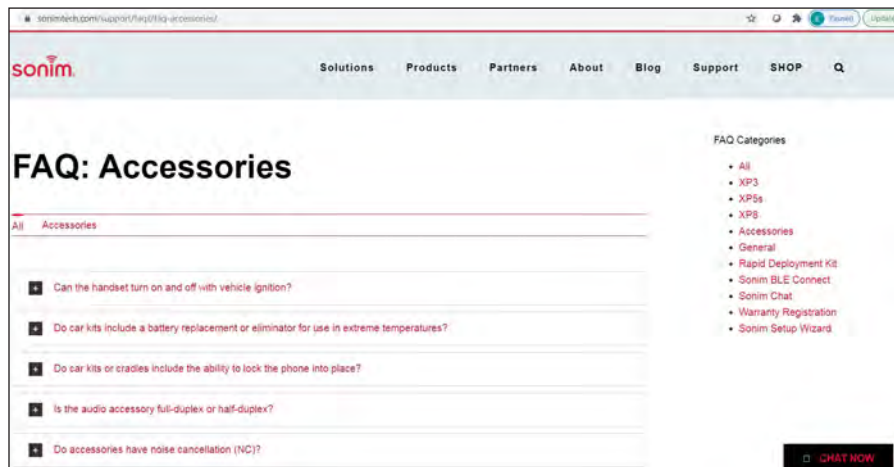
sonimtech.com/support/faq/faq-accessories/

Paused

Update

sonim

Solutions Products Partners About Blog Support SHOP

FAQ: Accessories

All Accessories

Can the handset turn on and off with vehicle ignition?

Do car kits include a battery replacement or eliminator for use in extreme temperatures?

Do car kits or cradles include the ability to lock the phone into place?

Is the audio accessory full-duplex or half-duplex?

Do accessories have noise cancellation (NC)?

FAQ Categories

- All
- XP3
- XP5s
- XP8
- Accessories
- General
- Rapid Deployment Kit
- Sonim BLE Connect
- Sonim Chat
- Warranty Registration
- Sonim Setup Wizard

CHAT NOW